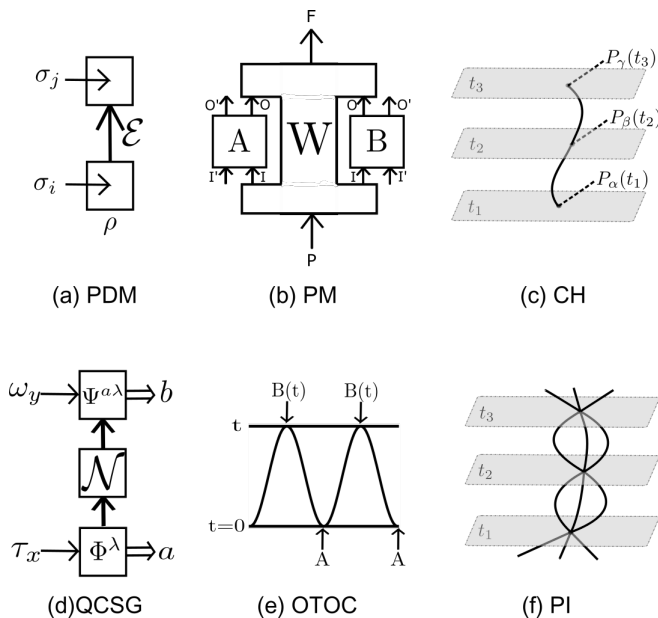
$\sigma_j$

$\mathcal{E}$

$\sigma_i$

$\rho$

(a) PDM

F

O' O

A

W

O O'

B

I' I

I I'

P

(b) PM

$t_3$

$P_\gamma(t_3)$

$t_2$

$P_\beta(t_2)$

$t_1$

$P_\alpha(t_1)$

(c) CH

$\omega_y$

$\Psi^{a\lambda}$

$b$

$\mathcal{N}$

$\tau_x$

$\Phi^\lambda$

$a$

(d)QCSG

B(t)

B(t)

t

t=0

A

A

(e) OTOC

$t_3$

$t_2$

$t_1$

(f) PI